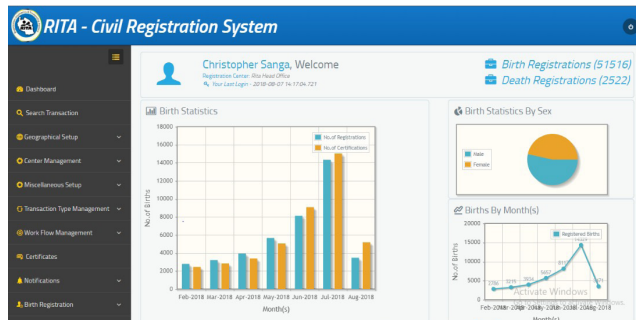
RITA - Civil Registration System

Dashboard
Search Transaction
Geographical Setup
Center Management
Miscellaneous Setup
Transaction Type Management
Work Flow Management
Certificates
Notifications
Birth Registration

Christopher Sanga, Welcome
Registration Center : Rita Head Office
Your Last Login - 2018-08-07 14:17:04.721

Birth Registrations (51516)
Death Registrations (2522)

Birth Statistics

No.of Registrations
No.of Certifications

18000
16000
14000
12000
10000
8000
6000
4000
2000
0

No. of Births

Feb-2018 Mar-2018 Apr-2018 May-2018 Jun-2018 Jul-2018 Aug-2018
Month(s)

Birth Statistics By Sex

Male
Female

Births By Month(s)

Registered Births

20000
15000
10000
5000
0

No. of Births

Feb-2018 Mar-2018 Apr-2018 May-2018 Jun-2018 Jul-2018 Aug-2018
Month(s)

Activate Windows